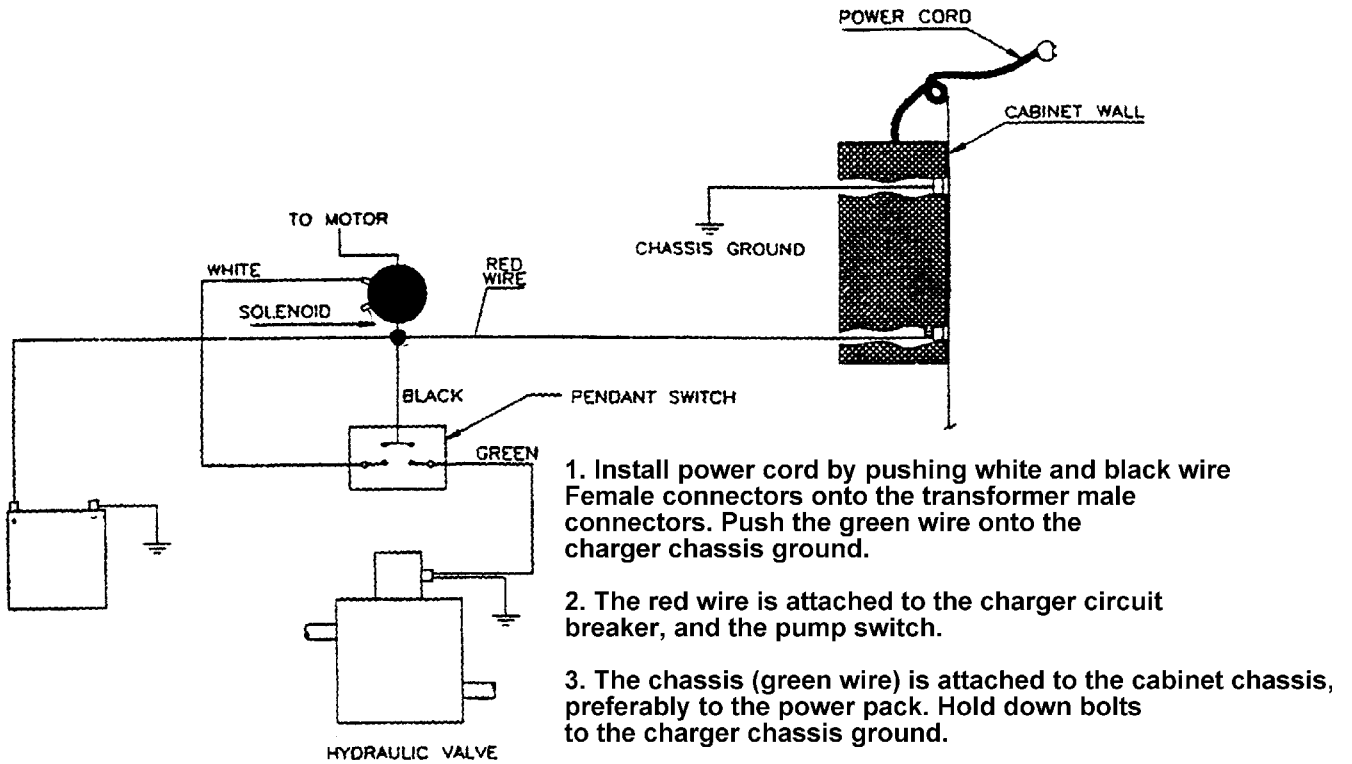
POWER CORD

CABINET WALL

TO MOTOR

CHASSIS GROUND

WHITE

RED WIRE

SOLENOID

BLACK

PENDANT SWITCH

GREEN

HYDRAULIC VALVE

1. Install power cord by pushing white and black wire Female connectors onto the transformer male connectors. Push the green wire onto the charger chassis ground.

2. The red wire is attached to the charger circuit breaker, and the pump switch.

3. The chassis (green wire) is attached to the cabinet chassis, preferably to the power pack. Hold down bolts to the charger chassis ground.